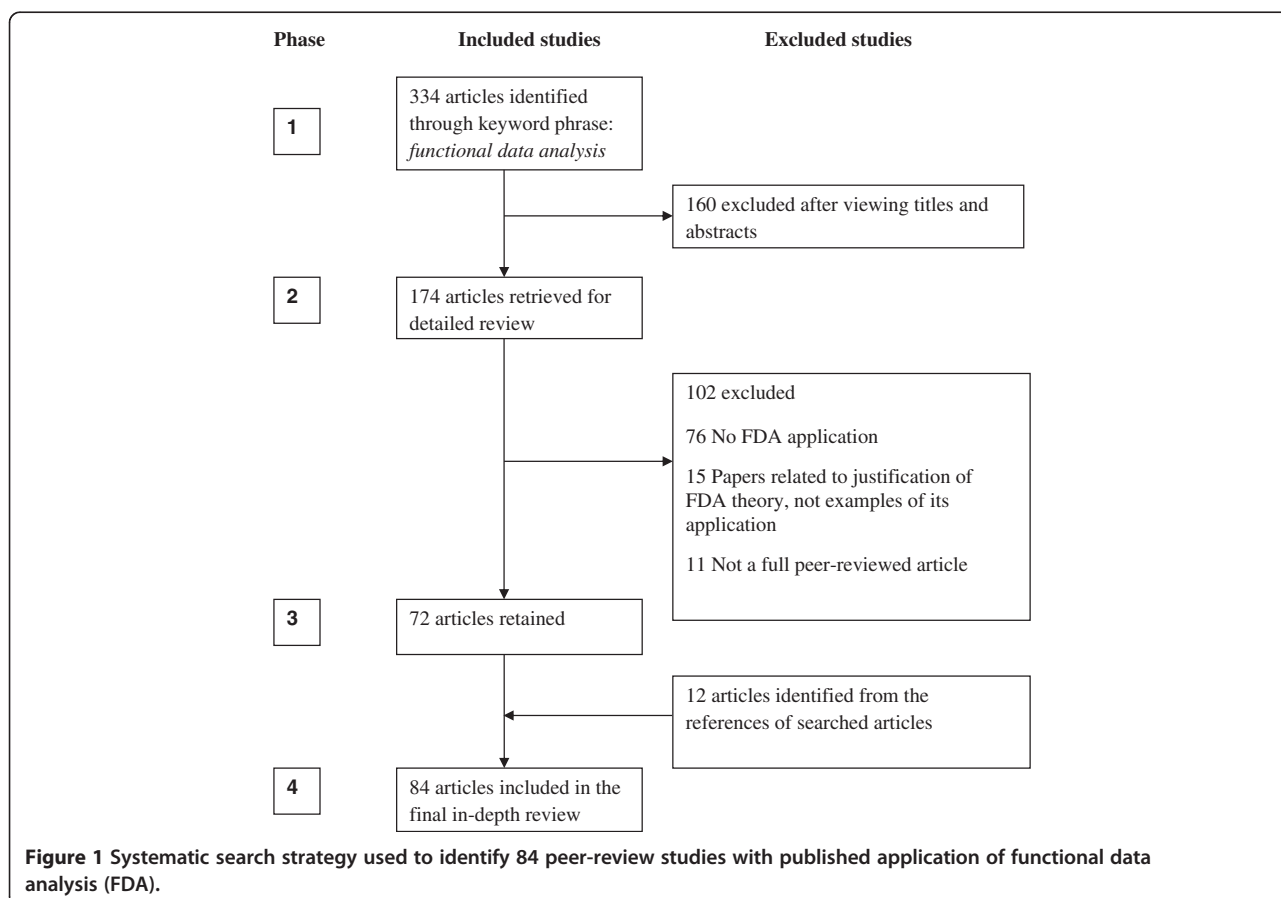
Phase

Included studies

Excluded studies

1

334 articles identified through keyword phrase: *functional data analysis*

160 excluded after viewing titles and abstracts

2

174 articles retrieved for detailed review

102 excluded

76 No FDA application

15 Papers related to justification of FDA theory, not examples of its application

11 Not a full peer-reviewed article

3

72 articles retained

12 articles identified from the references of searched articles

4

84 articles included in the final in-depth review

**Figure 1 Systematic search strategy used to identify 84 peer-review studies with published application of functional data analysis (FDA).**